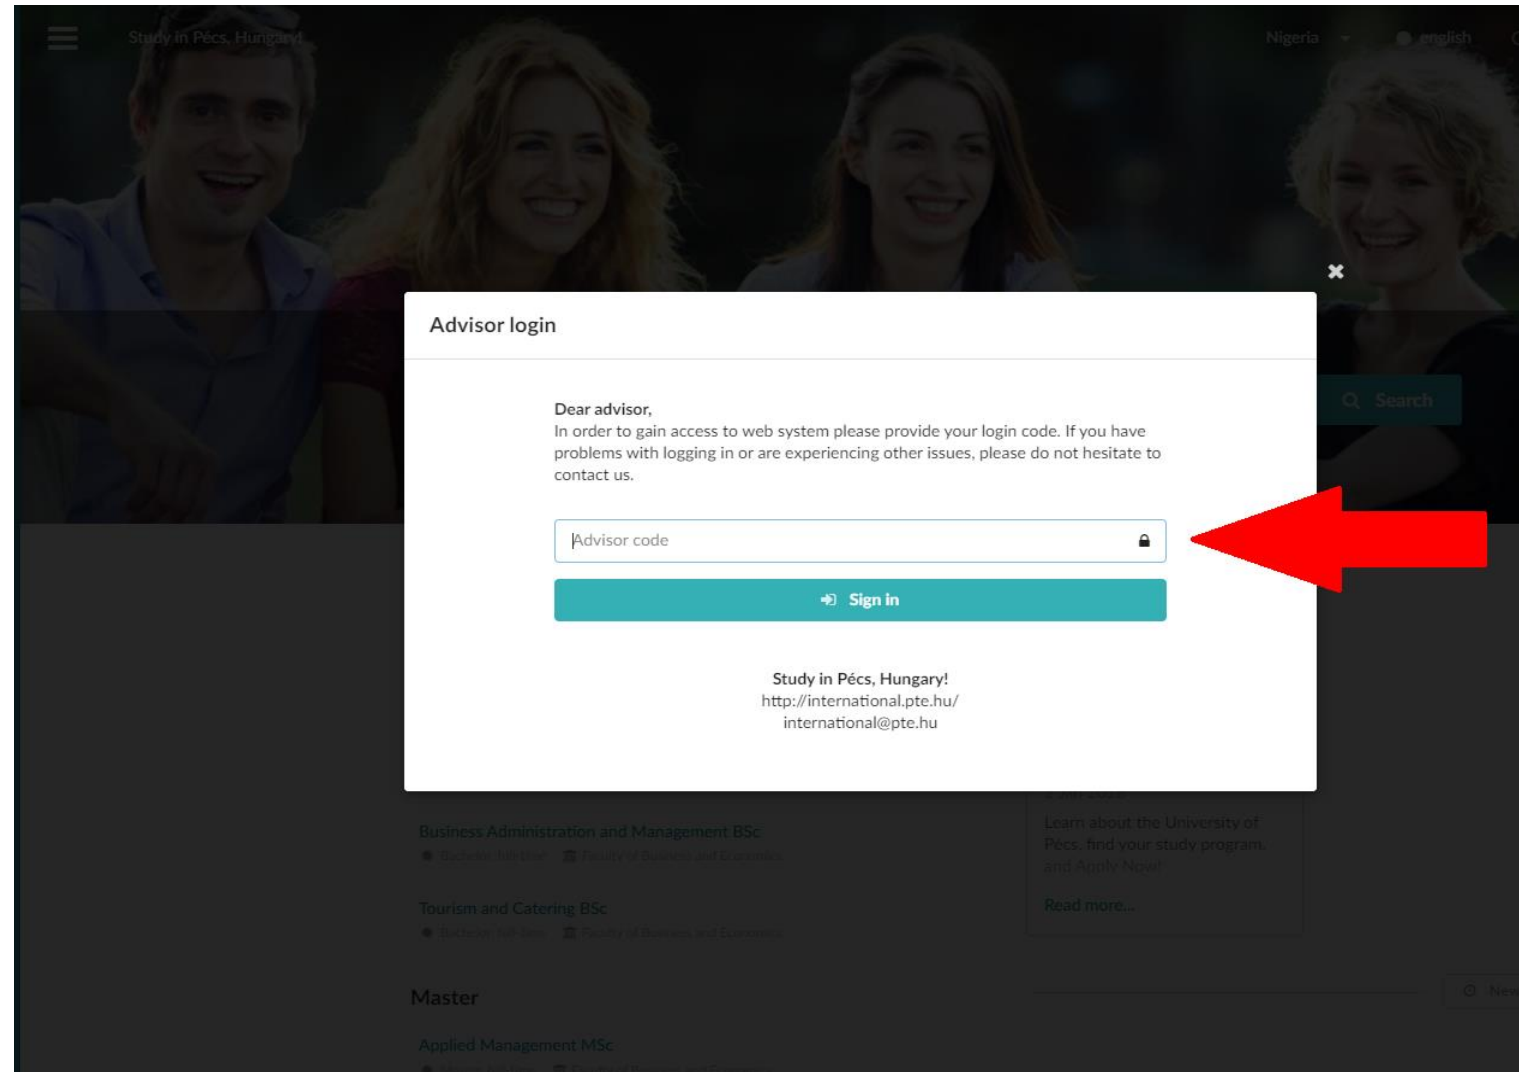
Study in Pécs, Hungary!

Nigeria

english

Search

Advisor login

Dear advisor,
In order to gain access to web system please provide your login code. If you have problems with logging in or are experiencing other issues, please do not hesitate to contact us.

Advisor code

Sign in

Study in Pécs, Hungary!
http://international.pte.hu/
international@pte.hu

Business Administration and Management BSc

Bachelor, full time · Faculty of Business and Economics

Tourism and Catering BSc

Bachelor, full time · Faculty of Business and Economics

Learn about the University of Pécs, find your study program, and Apply Now!

Read more...

Master

Applied Management MSc

New